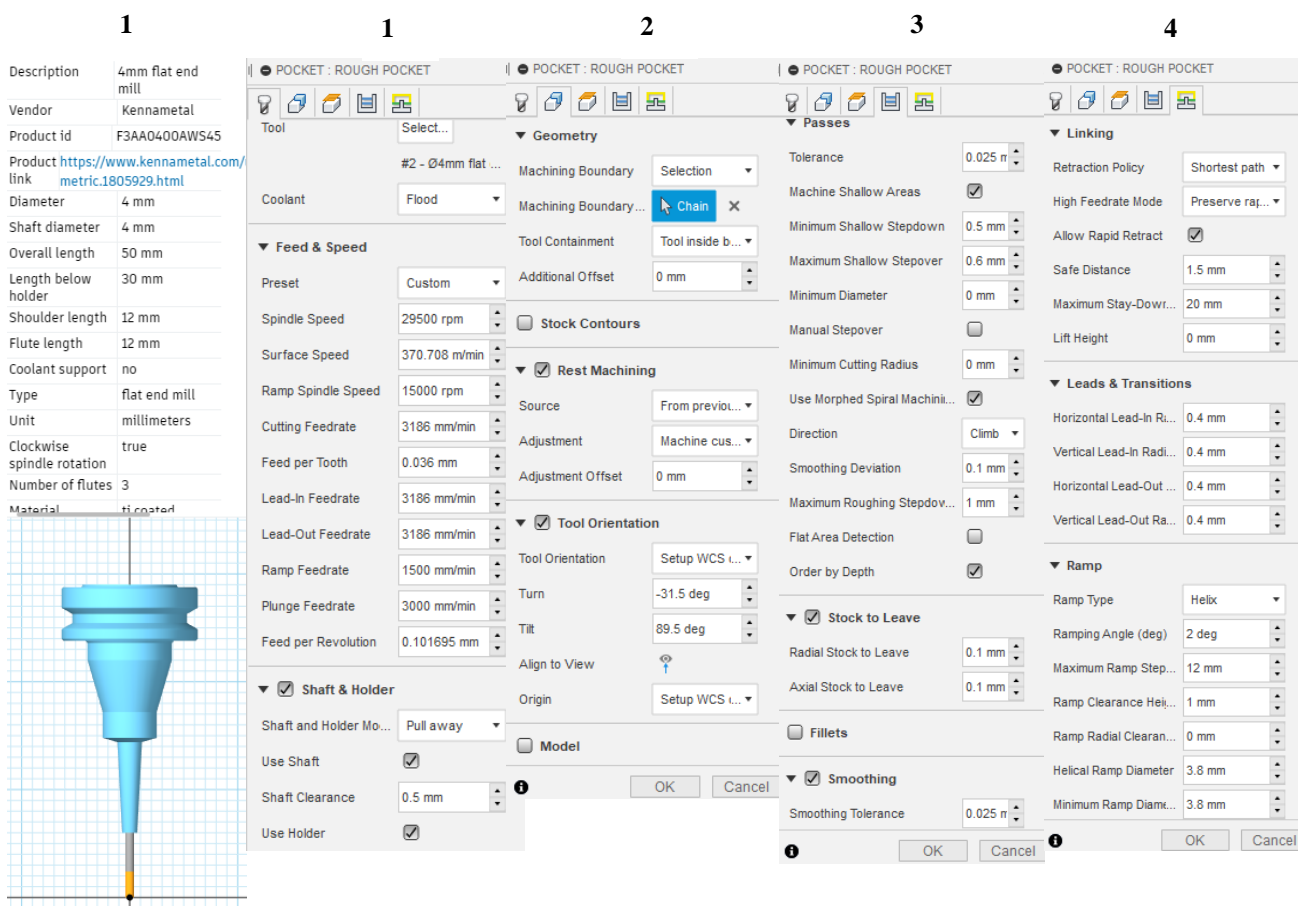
1

| Description | 4mm flat end mill |
|---|---|
| Vendor | Kennametal |
| Product id | F3AA0400AWS45 |
| Product link | https://www.kennametal.com/metric.1805929.html |
| Diameter | 4 mm |
| Shaft diameter | 4 mm |
| Overall length | 50 mm |
| Length below holder | 30 mm |
| Shoulder length | 12 mm |
| Flute length | 12 mm |
| Coolant support | no |
| Type | flat end mill |
| Unit | millimeters |
| Clockwise spindle rotation | true |
| Number of flutes | 3 |
| Material | ti coated |

1

POCKET : ROUGH POCKET

Tool Select...
#2 - Ø4mm flat ...
Coolant Flood

▼ Feed & Speed
Preset Custom
Spindle Speed 29500 rpm
Surface Speed 370.708 m/min
Ramp Spindle Speed 15000 rpm
Cutting Feedrate 3186 mm/min
Feed per Tooth 0.036 mm
Lead-In Feedrate 3186 mm/min
Lead-Out Feedrate 3186 mm/min
Ramp Feedrate 1500 mm/min
Plunge Feedrate 3000 mm/min
Feed per Revolution 0.101695 mm

▼ Shaft & Holder
Shaft and Holder Mo... Pull away
Use Shaft
Shaft Clearance 0.5 mm
Use Holder

2

POCKET : ROUGH POCKET

▼ Geometry
Machining Boundary Selection
Machining Boundary ... Chain
Tool Containment Tool inside b...
Additional Offset 0 mm

Stock Contours

▼ Rest Machining
Source From previo...
Adjustment Machine cus...
Adjustment Offset 0 mm

▼ Tool Orientation
Tool Orientation Setup WCS ...
Turn -31.5 deg
Tilt 89.5 deg
Align to View
Origin Setup WCS ...

Model

OK Cancel

3

POCKET : ROUGH POCKET

▼ Passes
Tolerance 0.025 m
Machine Shallow Areas
Minimum Shallow Stepdown 0.5 mm
Maximum Shallow Stepover 0.6 mm
Minimum Diameter 0 mm
Manual Stepover
Minimum Cutting Radius 0 mm
Use Morphed Spiral Machini...
Direction Climb
Smoothing Deviation 0.1 mm
Maximum Roughing Stepdov... 1 mm
Flat Area Detection
Order by Depth

▼ Stock to Leave
Radial Stock to Leave 0.1 mm
Axial Stock to Leave 0.1 mm

Fillets

▼ Smoothing
Smoothing Tolerance 0.025 m

OK Cancel

4

POCKET : ROUGH POCKET

▼ Linking
Retraction Policy Shortest path
High Feedrate Mode Preserve rap...
Allow Rapid Retract
Safe Distance 1.5 mm
Maximum Stay-Down... 20 mm
Lift Height 0 mm

▼ Leads & Transitions
Horizontal Lead-In R... 0.4 mm
Vertical Lead-In Radi... 0.4 mm
Horizontal Lead-Out ... 0.4 mm
Vertical Lead-Out Ra... 0.4 mm

▼ Ramp
Ramp Type Helix
Ramping Angle (deg) 2 deg
Maximum Ramp Step... 12 mm
Ramp Clearance Hei... 1 mm
Ramp Radial Clearan... 0 mm
Helical Ramp Diameter 3.8 mm
Minimum Ramp Diame... 3.8 mm

OK Cancel